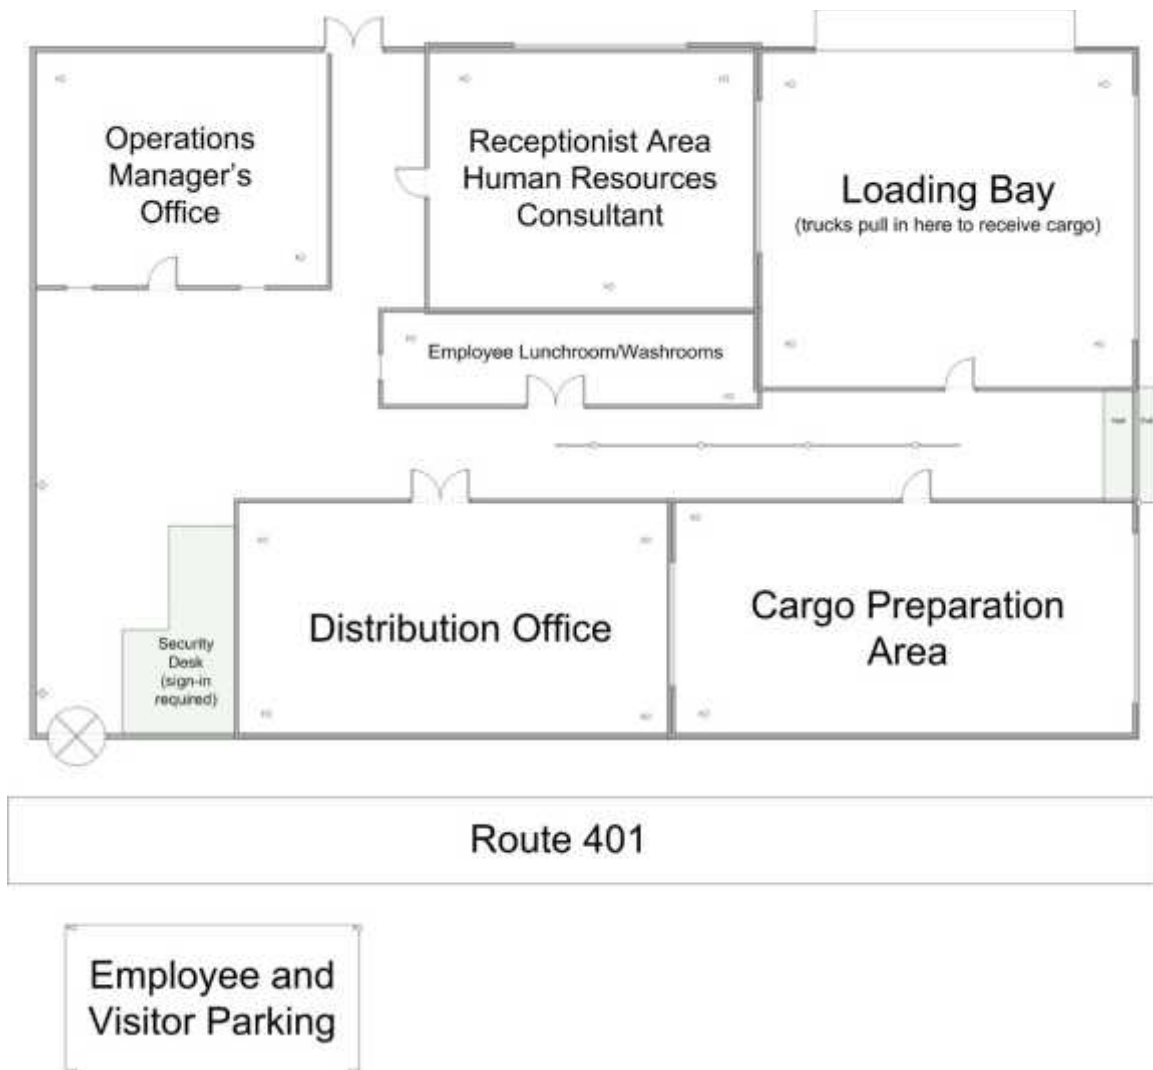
Operations Manager's Office

Receptionist Area Human Resources Consultant

Loading Bay
(trucks pull in here to receive cargo)

Employee Lunchroom/Washrooms

Security Desk (sign-in required)

Distribution Office

Cargo Preparation Area

Route 401

Employee and Visitor Parking